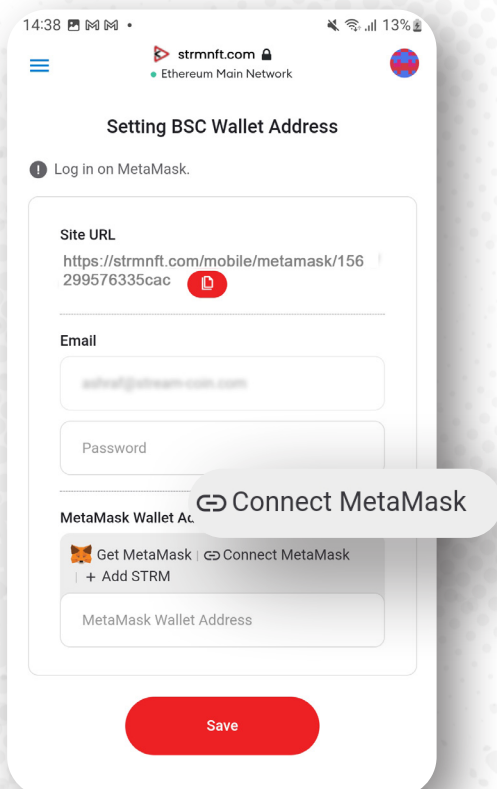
14:38 13%

strmnft.com
Ethereum Main Network

Setting BSC Wallet Address

Log in on MetaMask.

Site URL
https://strmnft.com/mobile/metamask/156299576335cac

Email
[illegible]

Password

Connect MetaMask

MetaMask Wallet Ac

Get MetaMask | Connect MetaMask
| + Add STRM

MetaMask Wallet Address

Save